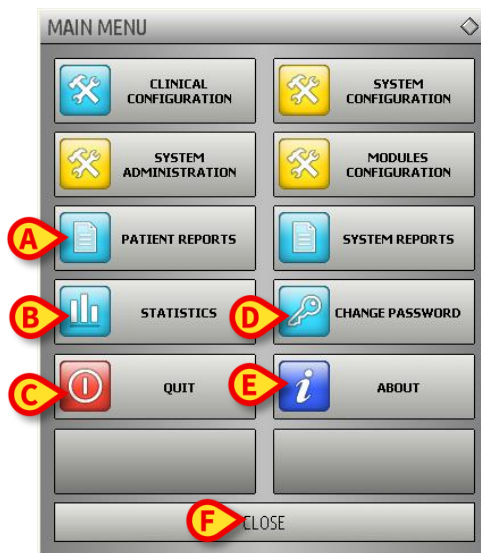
MAIN MENU

CLINICAL CONFIGURATION

SYSTEM CONFIGURATION

SYSTEM ADMINISTRATION

MODULES CONFIGURATION

A

PATIENT REPORTS

SYSTEM REPORTS

B

STATISTICS

D

CHANGE PASSWORD

C

QUIT

E

ABOUT

F

CLOSE